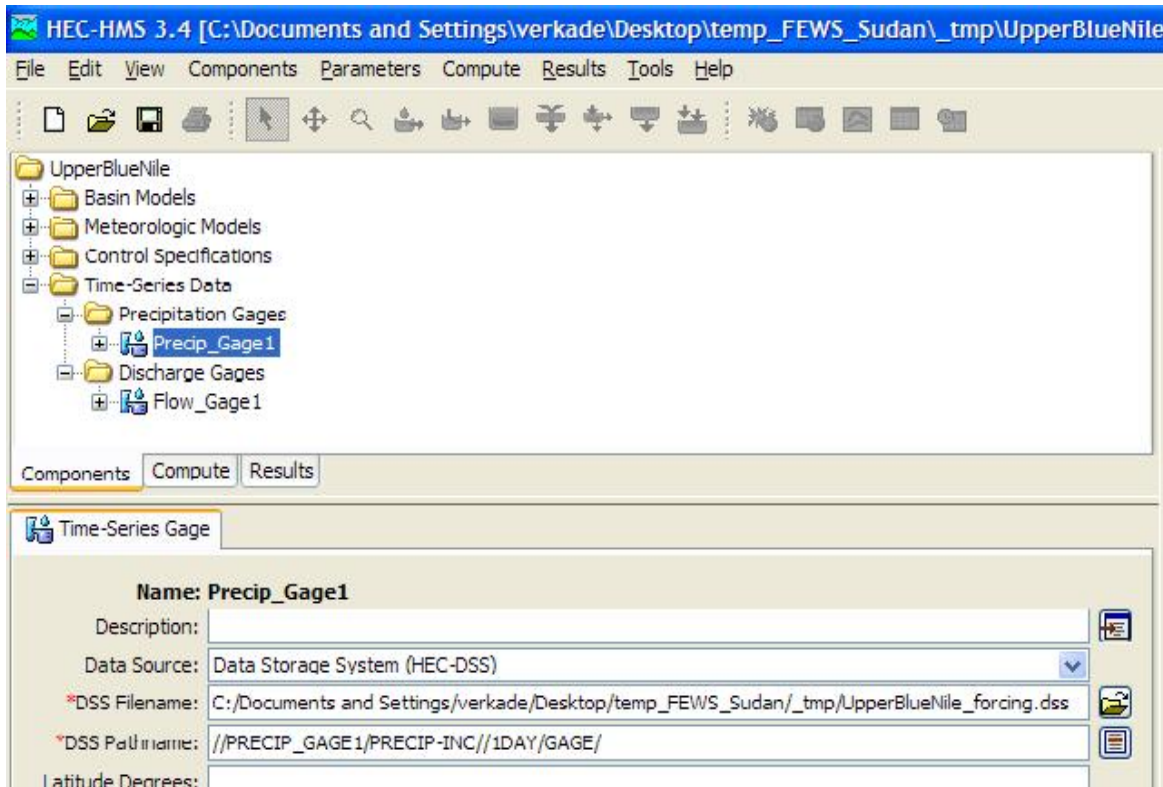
HEC-HMS 3.4 [C:\Documents and Settings\verkade\Desktop\temp_FEWS_Sudan\_tmp\UpperBlueNile

File Edit View Components Parameters Compute Results Tools Help

UpperBlueNile
Basin Models
Meteorologic Models
Control Specifications
Time-Series Data
Precipitation Gages
Precip_Gage1
Discharge Gages
Flow_Gage1

Components Compute Results

Time-Series Gage

Name: Precip_Gage1

Description:

Data Source: Data Storage System (HEC-DSS)

*DSS Filename: C:/Documents and Settings/verkade/Desktop/temp_FEWS_Sudan/_tmp/UpperBlueNile_forcing.dss

*DSS Pathname: //PRECIP_GAGE1/PRECIP-INC//1DAY/GAGE/

Latitude Degrees: